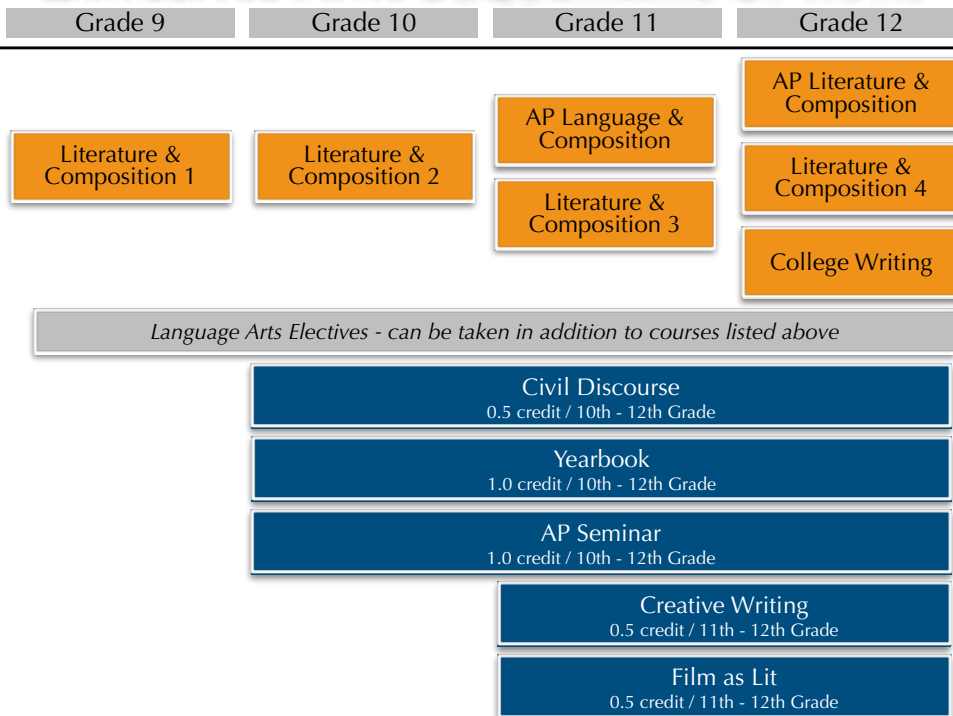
Grade 9

Grade 10

Grade 11

Grade 12

AP Literature & Composition

AP Language & Composition

Literature & Composition 1

Literature & Composition 2

Literature & Composition 4

Literature & Composition 3

College Writing

Language Arts Electives - can be taken in addition to courses listed above

Civil Discourse
0.5 credit / 10th - 12th Grade

Yearbook
1.0 credit / 10th - 12th Grade

AP Seminar
1.0 credit / 10th - 12th Grade

Creative Writing
0.5 credit / 11th - 12th Grade

Film as Lit
0.5 credit / 11th - 12th Grade